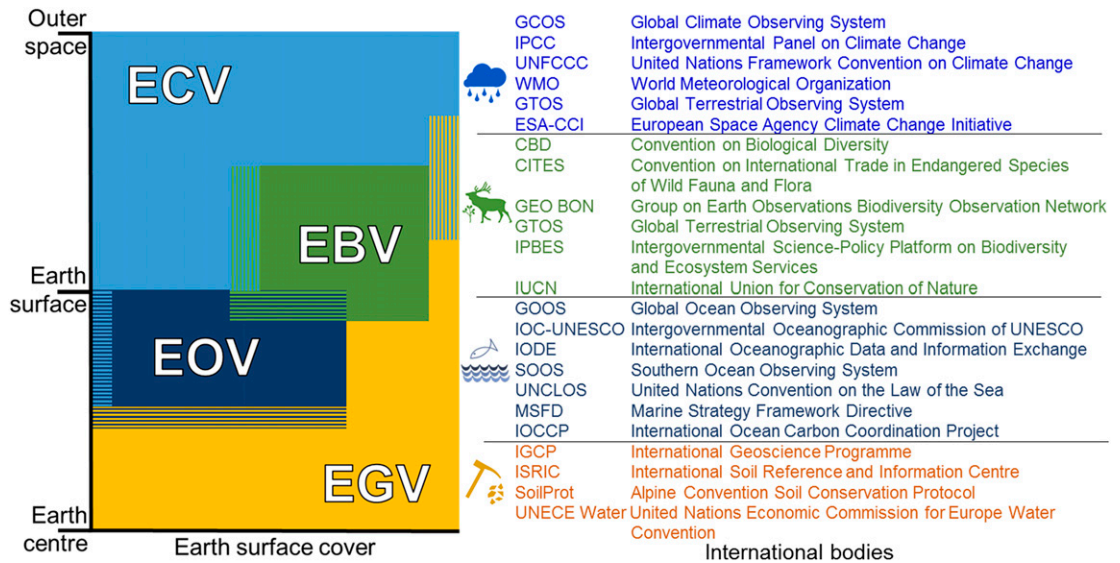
Outer space

Earth surface

Earth centre

ECV

EBV

EOV

EGV

Earth surface cover

| | |
|---|---|
| GCOS | Global Climate Observing System |
| IPCC | Intergovernmental Panel on Climate Change |
| UNFCCC | United Nations Framework Convention on Climate Change |
| WMO | World Meteorological Organization |
| GTOS | Global Terrestrial Observing System |
| ESA-CCI | European Space Agency Climate Change Initiative |
| CBD | Convention on Biological Diversity |
| CITES | Convention on International Trade in Endangered Species of Wild Fauna and Flora |
| GEO BON | Group on Earth Observations Biodiversity Observation Network |
| GTOS | Global Terrestrial Observing System |
| IPBES | Intergovernmental Science-Policy Platform on Biodiversity and Ecosystem Services |
| IUCN | International Union for Conservation of Nature |
| GOOS | Global Ocean Observing System |
| IOC-UNESCO | Intergovernmental Oceanographic Commission of UNESCO |
| IODE | International Oceanographic Data and Information Exchange |
| SOOS | Southern Ocean Observing System |
| UNCLOS | United Nations Convention on the Law of the Sea |
| MSFD | Marine Strategy Framework Directive |
| IOCCP | International Ocean Carbon Coordination Project |
| IGCP | International Geoscience Programme |
| ISRIC | International Soil Reference and Information Centre |
| SoilProt | Alpine Convention Soil Conservation Protocol |
| UNECE Water | United Nations Economic Commission for Europe Water Convention |

International bodies